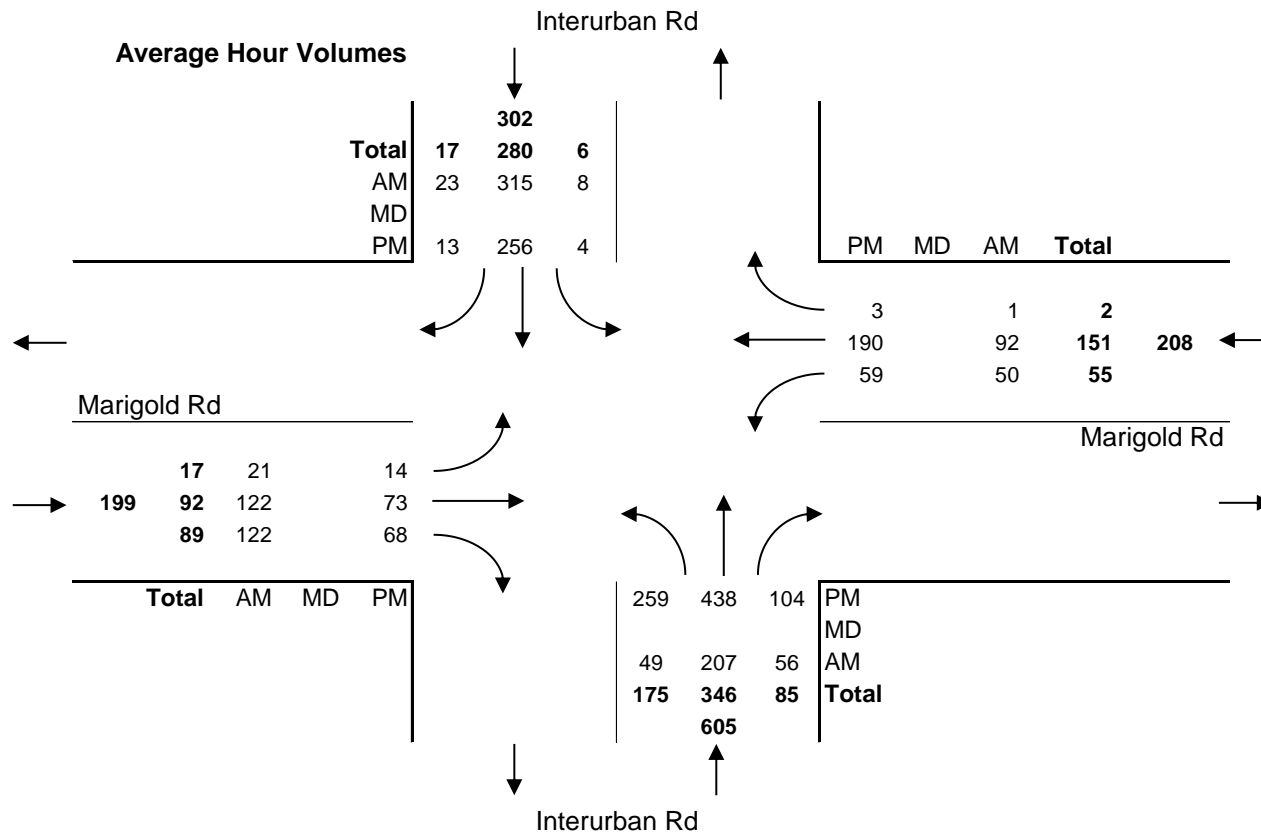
Interurban Rd

Average Hour Volumes

| | | | |
|---|---|---|---|
| | | 302 | |
| Total | 17 | 280 | 6 |
| AM | 23 | 315 | 8 |
| MD | | | |
| PM | 13 | 256 | 4 |

| PM | MD | AM | Total | |
|---|---|---|---|---|
| 3 | | 1 | 2 | |
| 190 | | 92 | 151 | 208 |
| 59 | | 50 | 55 | |

Marigold Rd

Marigold Rd

| | Total | AM | MD | PM |
|---|---|---|---|---|
| | 17 | 21 | | 14 |
| 199 | 92 | 122 | | 73 |
| | 89 | 122 | | 68 |

| | | | |
|---|---|---|---|
| 259 | 438 | 104 | PM |
| | | | MD |
| 49 | 207 | 56 | AM |
| 175 | 346 | 85 | Total |
| | 605 | | |

Interurban Rd